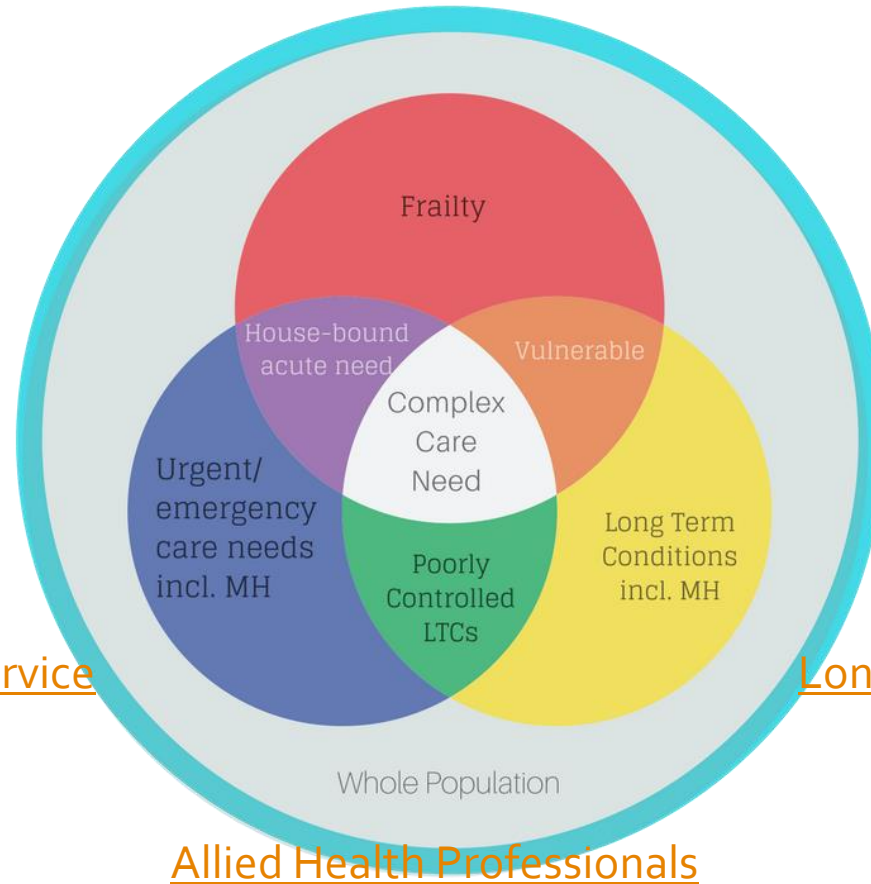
Frailty

House-bound acute need

Vulnerable

Complex Care Need

Urgent/ emergency care needs incl. MH

Long Term Conditions incl. MH

Poorly Controlled LTCs

rvice

Lon

Whole Population

Allied Health Professionals